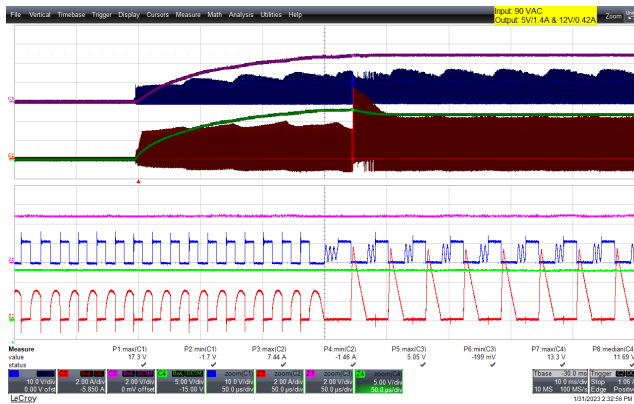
File Vertical Timebase Trigger Display Cursors Measure Math Analysis Utilities Help

Input: 90 VAC
Output: 5V/1.4A & 12V/0.42A

Zoom

Measure | P1:max(C1) | P2:min(C1) | P3:max(C2) | P4:min(C2) | P5:max(C3) | P6:min(C3) | P7:max(C4) | P8:median(C4)
value | 17.3 V | -1.7 V | 7.44 A | -1.46 A | 5.05 V | -199 mV | 13.3 V | 11.69 V
status | ✓ | ✓ | ✓ | ✓ | ✓ | ✓ | ✓ |

10.0 V/div 0.00 V ofst
2.00 A/div -5.850 A
2.00 V/div 0 mV offset
5.00 V/div -15.00 V
10.0 V/div 50.0 µs/div
2.00 A/div 50.0 µs/div
2.00 V/div 50.0 µs/div
5.00 V/div 50.0 µs/div

Tbase -30.0 ms
10.0 ms/div
10 MS 100 MS/s

Trigger
Stop 1.06
Edge Positive

LeCroy
1/31/2023 2:32:56 PM